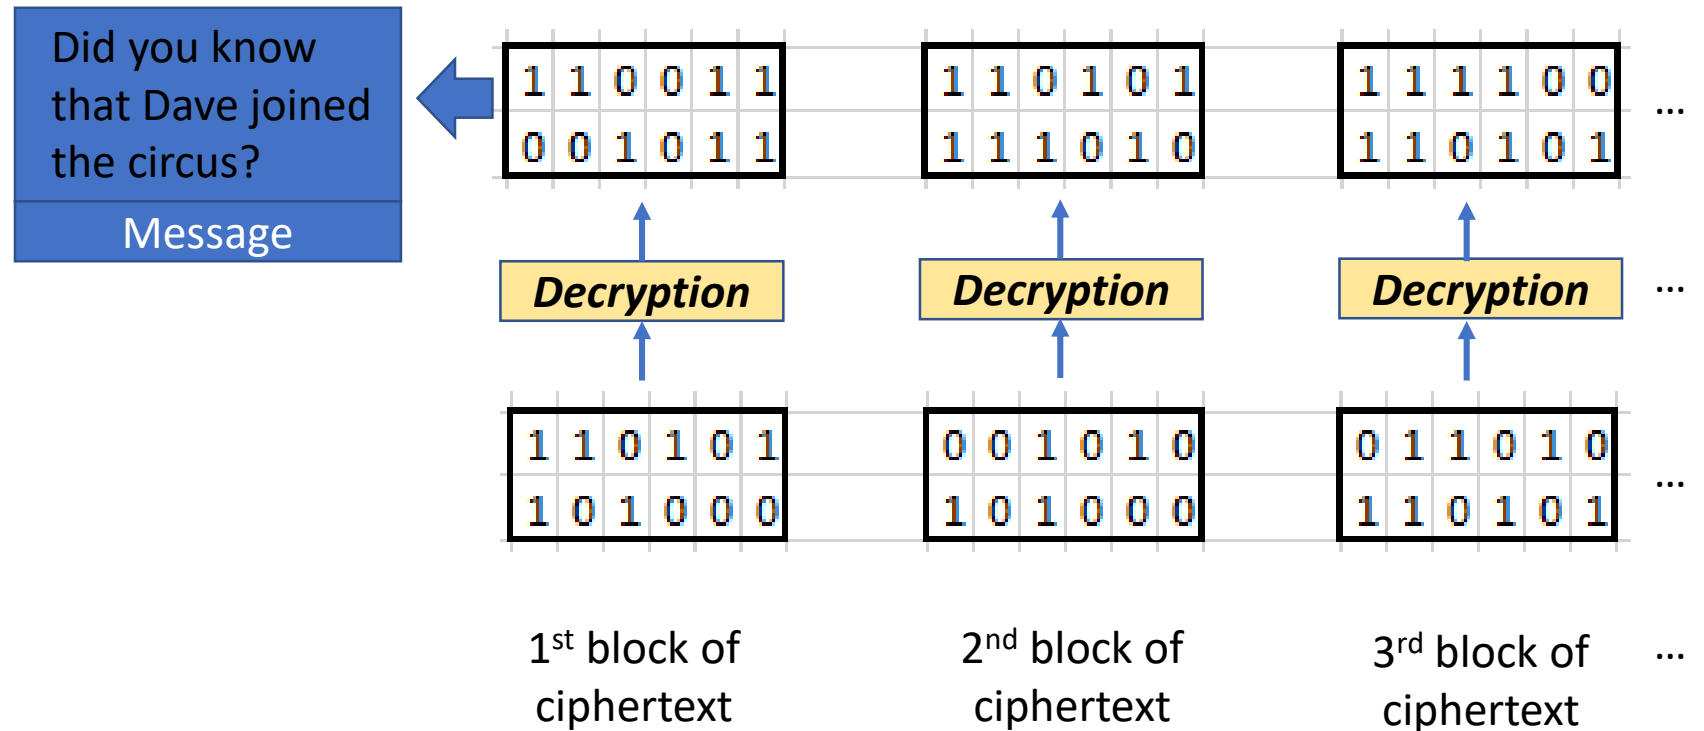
Did you know that Dave joined the circus?

Message

| 1 | 1 | 0 | 0 | 1 | 1 |
|---|---|---|---|---|---|
| 0 | 0 | 1 | 0 | 1 | 1 |

| 1 | 1 | 0 | 1 | 0 | 1 |
|---|---|---|---|---|---|
| 1 | 1 | 1 | 0 | 1 | 0 |

| 1 | 1 | 1 | 1 | 0 | 0 |
|---|---|---|---|---|---|
| 1 | 1 | 0 | 1 | 0 | 1 |

…

Decryption

Decryption

Decryption

…

| 1 | 1 | 0 | 1 | 0 | 1 |
|---|---|---|---|---|---|
| 1 | 0 | 1 | 0 | 0 | 0 |

| 0 | 0 | 1 | 0 | 1 | 0 |
|---|---|---|---|---|---|
| 1 | 0 | 1 | 0 | 0 | 0 |

| 0 | 1 | 1 | 0 | 1 | 0 |
|---|---|---|---|---|---|
| 1 | 1 | 0 | 1 | 0 | 1 |

…

$1^{st}$ block of ciphertext

$2^{nd}$ block of ciphertext

$3^{rd}$ block of ciphertext

…